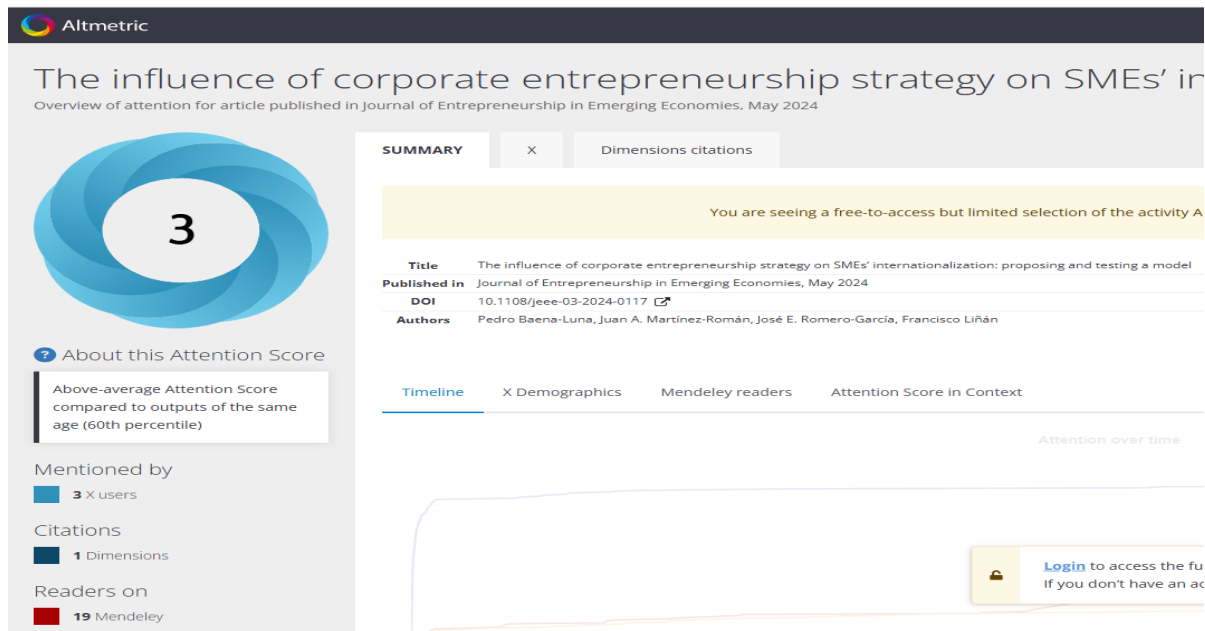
Altmetric

The influence of corporate entrepreneurship strategy on SMEs' in

Overview of attention for article published in Journal of Entrepreneurship in Emerging Economies, May 2024

3

About this Attention Score

Above-average Attention Score compared to outputs of the same age (60th percentile)

Mentioned by

3 X users

Citations

1 Dimensions

Readers on

19 Mendeley

SUMMARY | X | Dimensions citations

You are seeing a free-to-access but limited selection of the activity A

| | |
|---|---|
| Title | The influence of corporate entrepreneurship strategy on SMEs' internationalization: proposing and testing a model |
| Published in | Journal of Entrepreneurship in Emerging Economies, May 2024 |
| DOI | 10.1108/jeee-03-2024-0117 |
| Authors | Pedro Baena-Luna, Juan A. Martínez-Román, José E. Romero-García, Francisco Liñán |

Timeline | X Demographics | Mendeley readers | Attention Score in Context

Attention over time

Login to access the fu
If you don't have an ac